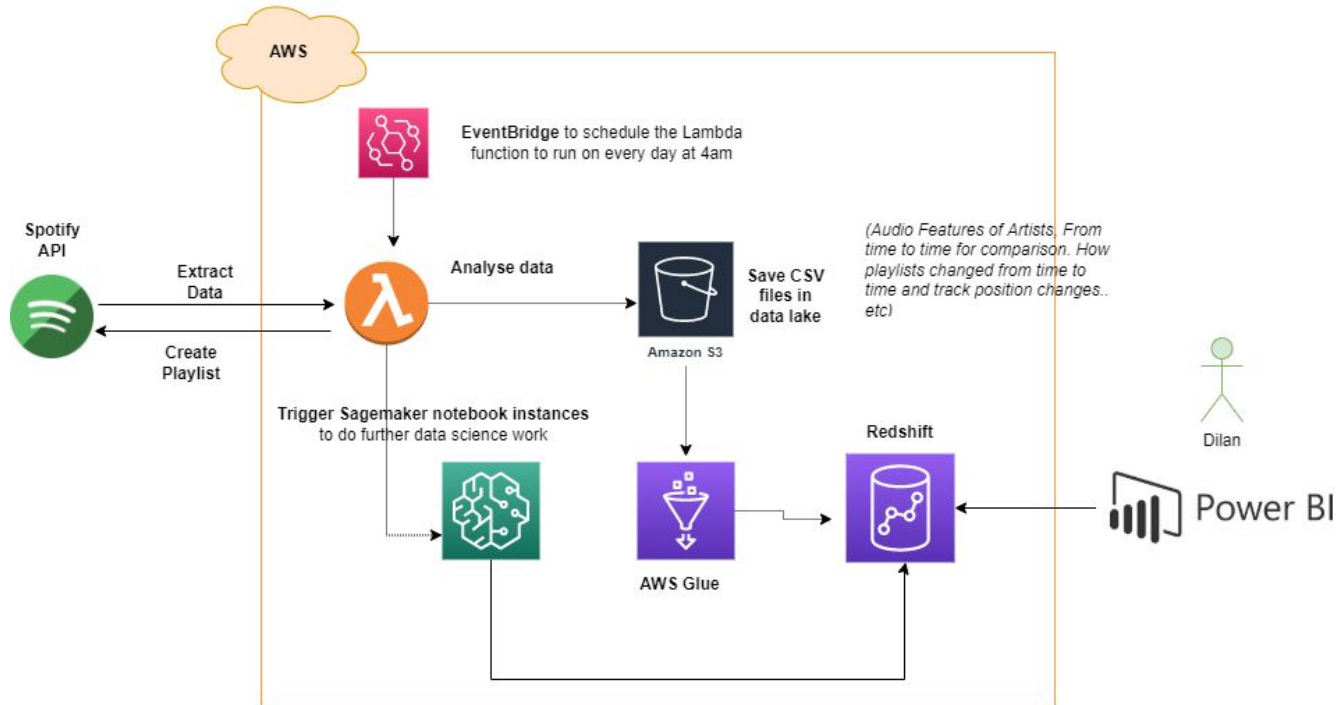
AWS

EventBridge to schedule the Lambda function to run on every day at 4am

Spotify API

Extract Data

Create Playlist

Analyse data

Save CSV files in data lake

Amazon S3

(Audio Features of Artists, From time to time for comparison. How playlists changed from time to time and track position changes.. etc)

Trigger Sagemaker notebook instances to do further data science work

Redshift

Dilan

AWS Glue

Power BI